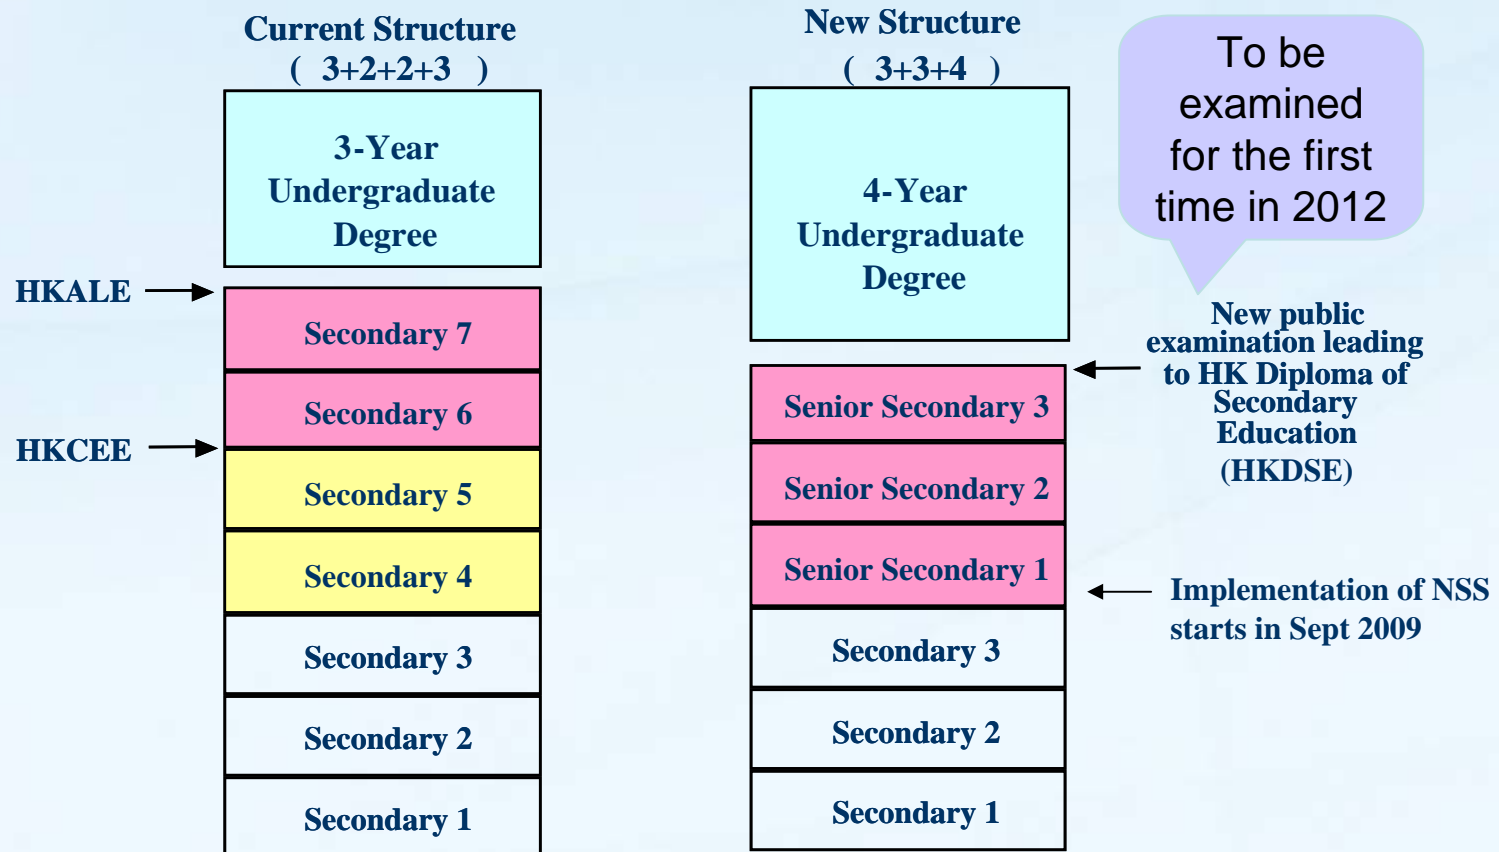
Current Structure
( 3+2+2+3 )

3-Year Undergraduate Degree

HKALE

Secondary 7

Secondary 6

HKCEE

Secondary 5

Secondary 4

Secondary 3

Secondary 2

Secondary 1

New Structure
( 3+3+4 )

4-Year Undergraduate Degree

Senior Secondary 3

Senior Secondary 2

Senior Secondary 1

Secondary 3

Secondary 2

Secondary 1

To be examined for the first time in 2012

New public examination leading to HK Diploma of Secondary Education (HKDSE)

Implementation of NSS starts in Sept 2009